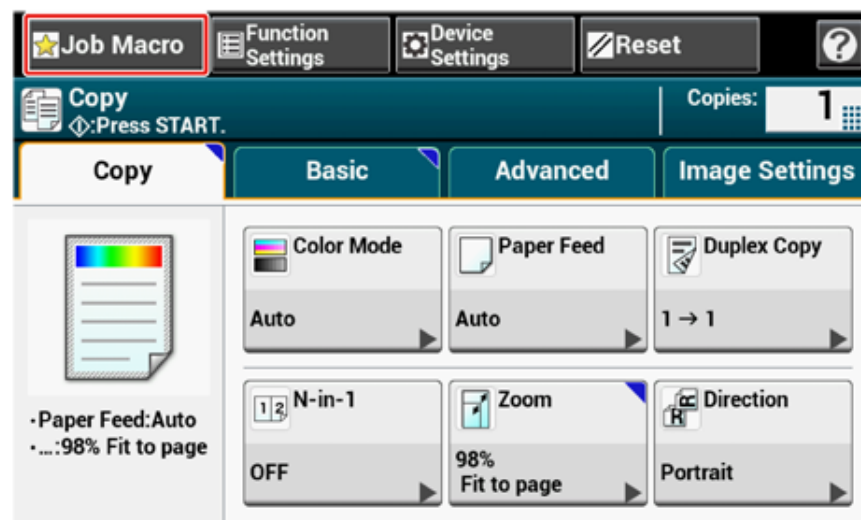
Job Macro
Function Settings
Device Settings
Reset
?

Copy
◇:Press START.
Copies: 1

Copy
Basic
Advanced
Image Settings

·Paper Feed:Auto
·...:98% Fit to page

Color Mode
Auto

Paper Feed
Auto

Duplex Copy
1 → 1

1 2 N-in-1
OFF

Zoom
98%
Fit to page

Direction
Portrait